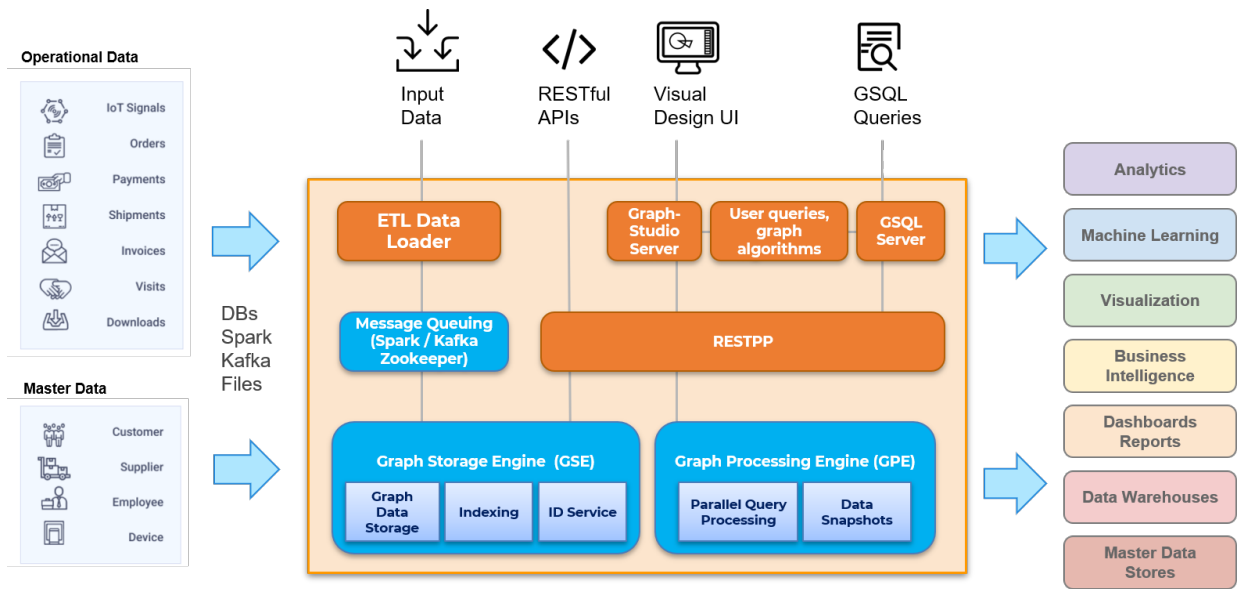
Operational Data

IoT Signals
Orders
Payments
Shipments
Invoices
Visits
Downloads

Master Data

Customer
Supplier
Employee
Device

DBs
Spark
Kafka
Files

Input Data

RESTful APIs

Visual Design UI

GSQL Queries

ETL Data Loader

Graph-Studio Server

User queries, graph algorithms

GSQL Server

Message Queuing (Spark / Kafka Zookeeper)

RESTPP

Graph Storage Engine (GSE)

Graph Data Storage

Indexing

ID Service

Graph Processing Engine (GPE)

Parallel Query Processing

Data Snapshots

Analytics

Machine Learning

Visualization

Business Intelligence

Dashboards Reports

Data Warehouses

Master Data Stores